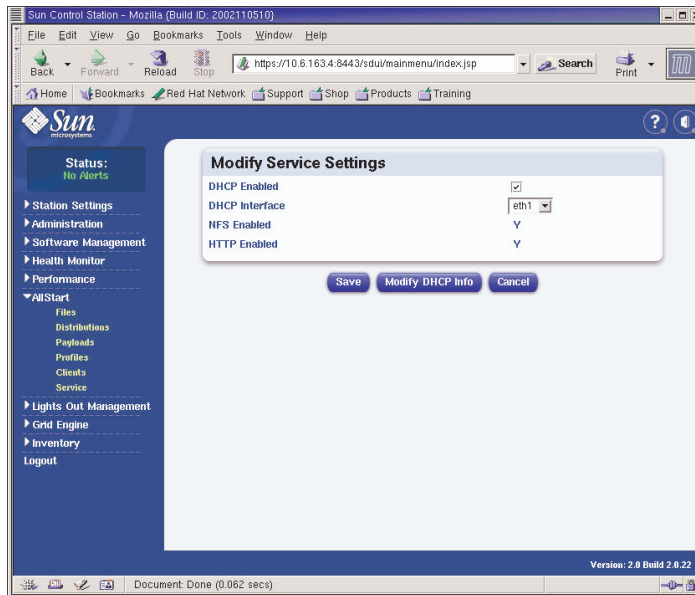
Sun Control Station - Mozilla {Build ID: 2002110510}

File Edit View Go Bookmarks Tools Window Help

Back Forward Reload Stop https://10.6.163.4:8443/sdui/mainmenu/index.jsp Search Print

Home Bookmarks Red Hat Network Support Shop Products Training

Sun microsystems

Status:
No Alerts

Station Settings
Administration
Software Management
Health Monitor
Performance
AllStart
Files
Distributions
Payloads
Profiles
Clients
Service
Lights Out Management
Grid Engine
Inventory
Logout

Modify Service Settings

| | |
|---|---|
| DHCP Enabled | ☑ |
| DHCP Interface | eth1 |
| NFS Enabled | Y |
| HTTP Enabled | Y |

Save Modify DHCP Info Cancel

Version: 2.0 Build 2.0.22

Document: Done (0.062 secs)